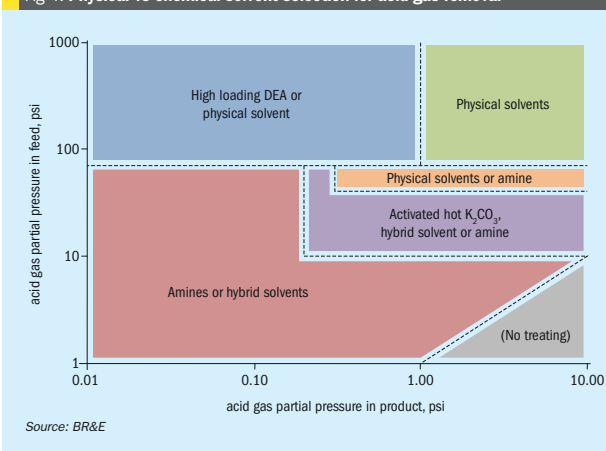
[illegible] Physical vs chemical solvent selection for acid gas removal

1000
100
10
1

acid gas partial pressure in feed, psi

High loading DEA or physical solvent

Physical solvents

Physical solvents or amine

Activated hot $K_2CO_3$, hybrid solvent or amine

Amines or hybrid solvents

(No treating)

0.01
0.10
1.00
10.00

acid gas partial pressure in product, psi

Source: BR&E